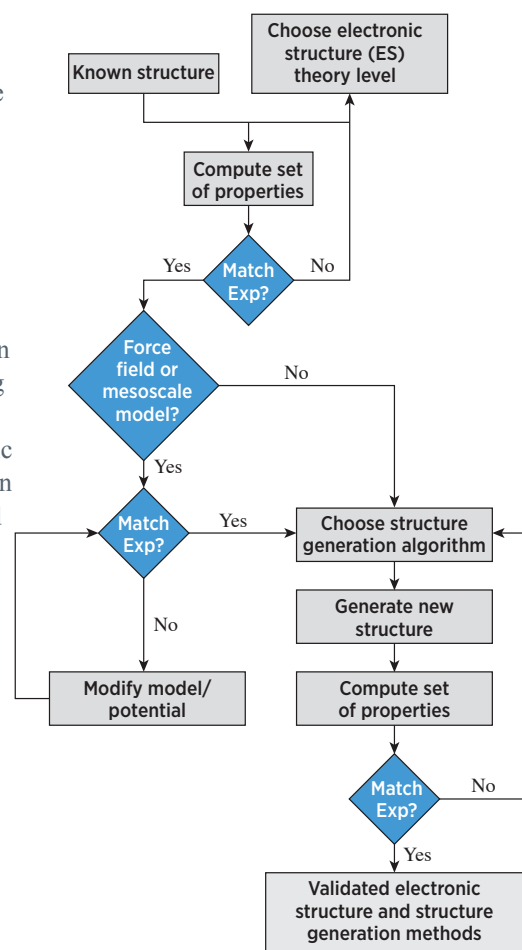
Known structure

Choose electronic structure (ES) theory level

Compute set of properties

Yes

Match Exp?

No

Force field or mesoscale model?

No

Yes

Match Exp?

Yes

Choose structure generation algorithm

No

Generate new structure

Modify model/ potential

Compute set of properties

Match Exp?

No

Yes

Validated electronic structure and structure generation methods